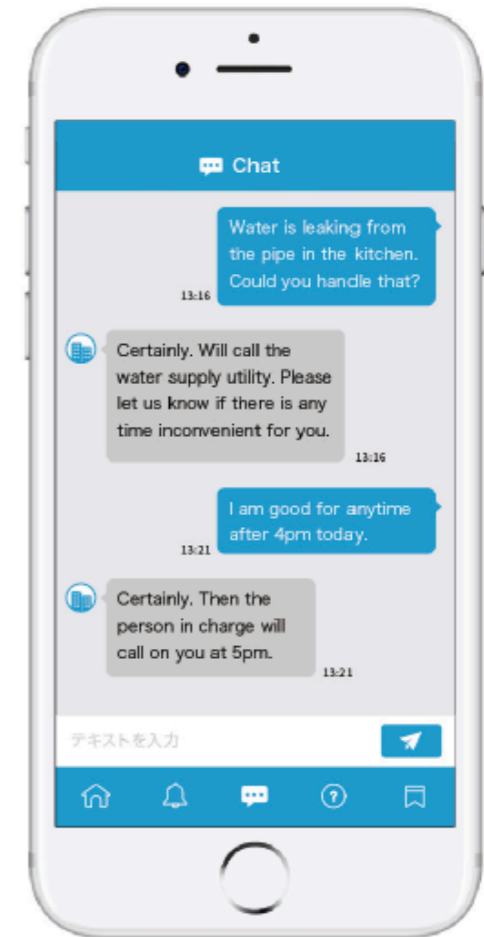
Chat

Water is leaking from the pipe in the kitchen. Could you handle that?
13:16

Certainly. Will call the water supply utility. Please let us know if there is any time inconvenient for you.
13:16

I am good for anytime after 4pm today.
13:21

Certainly. Then the person in charge will call on you at 5pm.
13:21

テキストを入力